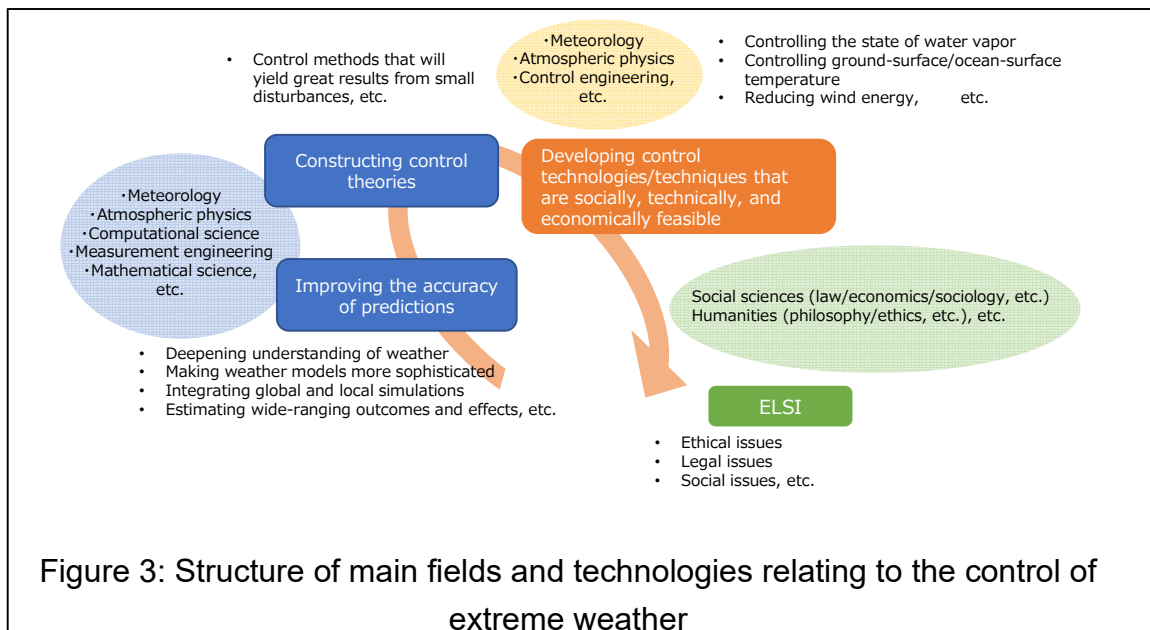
• Control methods that will yield great results from small disturbances, etc.

・Meteorology
・Atmospheric physics
・Control engineering, etc.

• Controlling the state of water vapor
• Controlling ground-surface/ocean-surface temperature
• Reducing wind energy, etc.

Constructing control theories

Developing control technologies/techniques that are socially, technically, and economically feasible

・Meteorology
・Atmospheric physics
・Computational science
・Measurement engineering
・Mathematical science, etc.

Improving the accuracy of predictions

Social sciences (law/economics/sociology, etc.)
Humanities (philosophy/ethics, etc.), etc.

• Deepening understanding of weather
• Making weather models more sophisticated
• Integrating global and local simulations
• Estimating wide-ranging outcomes and effects, etc.

ELSI

• Ethical issues
• Legal issues
• Social issues, etc.

Figure 3: Structure of main fields and technologies relating to the control of extreme weather